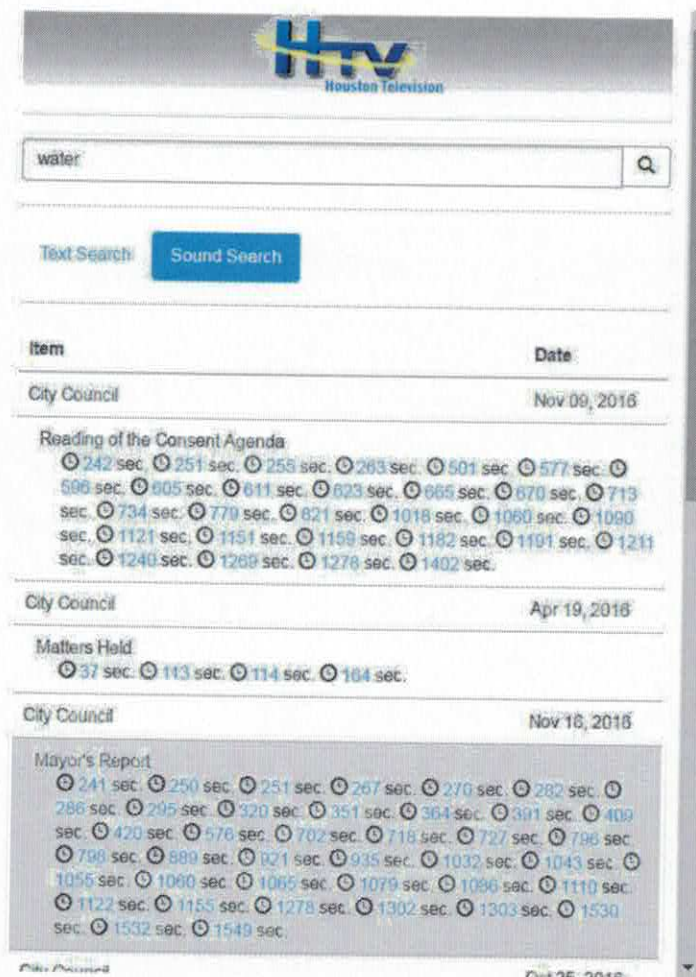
Htv
Houston Television

water

Text Search Sound Search

| Item | Date |
|---|---|
| City Council | Nov 09, 2016 |

Reading of the Consent Agenda
242 sec. 251 sec. 255 sec. 263 sec. 501 sec. 577 sec. 596 sec. 605 sec. 611 sec. 623 sec. 665 sec. 670 sec. 713 sec. 734 sec. 779 sec. 821 sec. 1018 sec. 1060 sec. 1090 sec. 1121 sec. 1151 sec. 1159 sec. 1182 sec. 1191 sec. 1211 sec. 1240 sec. 1269 sec. 1278 sec. 1402 sec.

| City Council | Apr 19, 2016 |
|---|---|

Matters Held
37 sec. 113 sec. 114 sec. 164 sec.

| City Council | Nov 16, 2016 |
|---|---|

Mayor's Report
241 sec. 250 sec. 251 sec. 267 sec. 270 sec. 282 sec. 286 sec. 295 sec. 320 sec. 351 sec. 364 sec. 391 sec. 409 sec. 420 sec. 576 sec. 702 sec. 718 sec. 727 sec. 796 sec. 798 sec. 889 sec. 921 sec. 935 sec. 1032 sec. 1043 sec. 1055 sec. 1060 sec. 1065 sec. 1079 sec. 1086 sec. 1110 sec. 1122 sec. 1155 sec. 1278 sec. 1302 sec. 1303 sec. 1530 sec. 1532 sec. 1549 sec.

City Council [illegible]